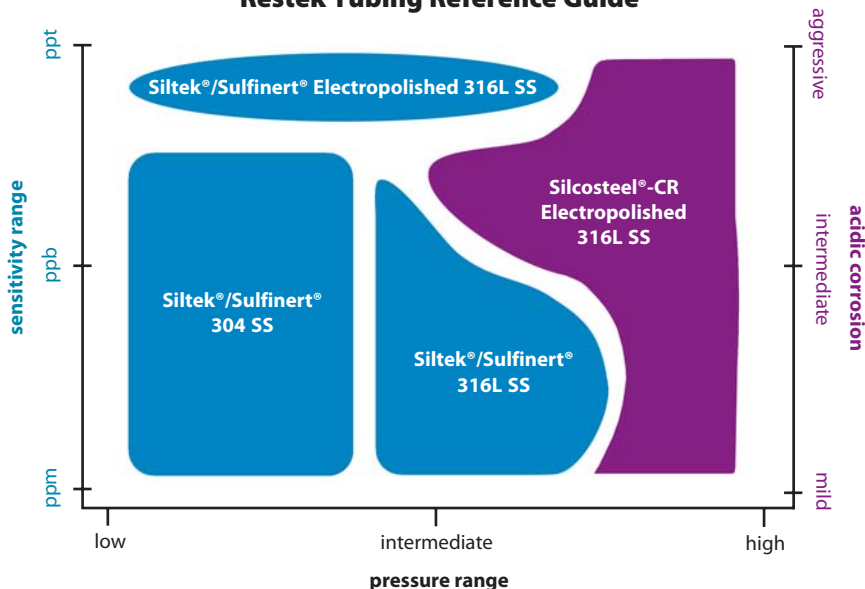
Restek Tubing Reference Guide

sensitivity range

ppt

ppb

ppm

Siltek®/Sulfinert® Electropolished 316L SS

Siltek®/Sulfinert® 304 SS

Siltek®/Sulfinert® 316L SS

Silcosteel®-CR Electropolished 316L SS

aggressive

intermediate

mild

acidic corrosion

low

intermediate

high

pressure range